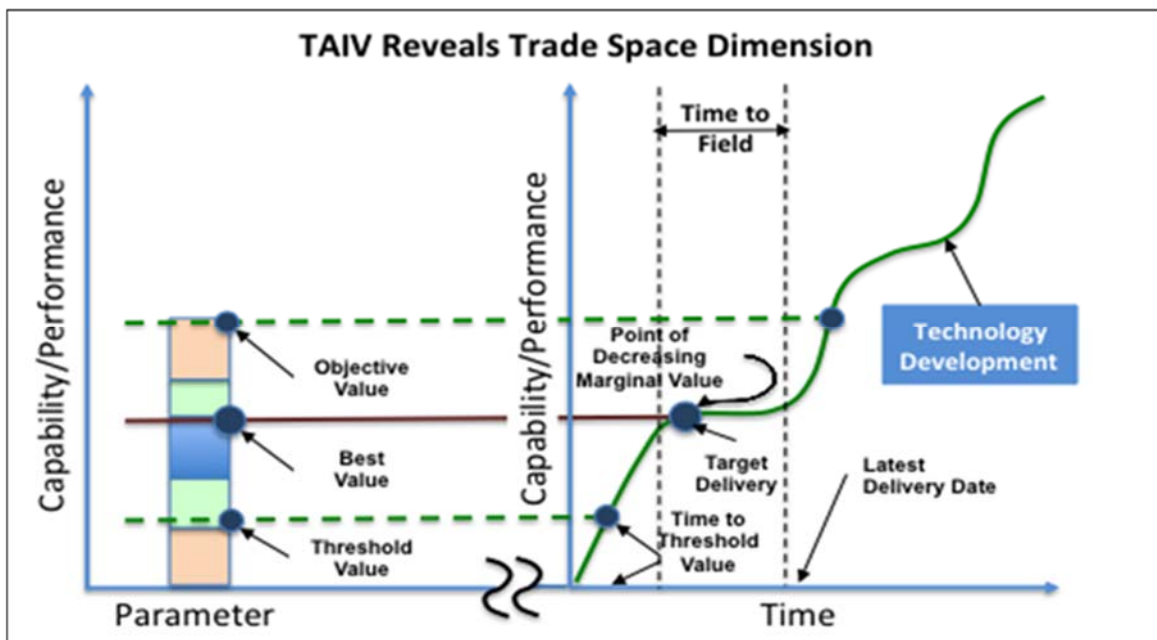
TAIV Reveals Trade Space Dimension

Capability/Performance

Objective Value

Best Value

Threshold Value

Parameter

Capability/Performance

Time to Field

Point of Decreasing Marginal Value

Technology Development

Target Delivery

Latest Delivery Date

Time to Threshold Value

Time